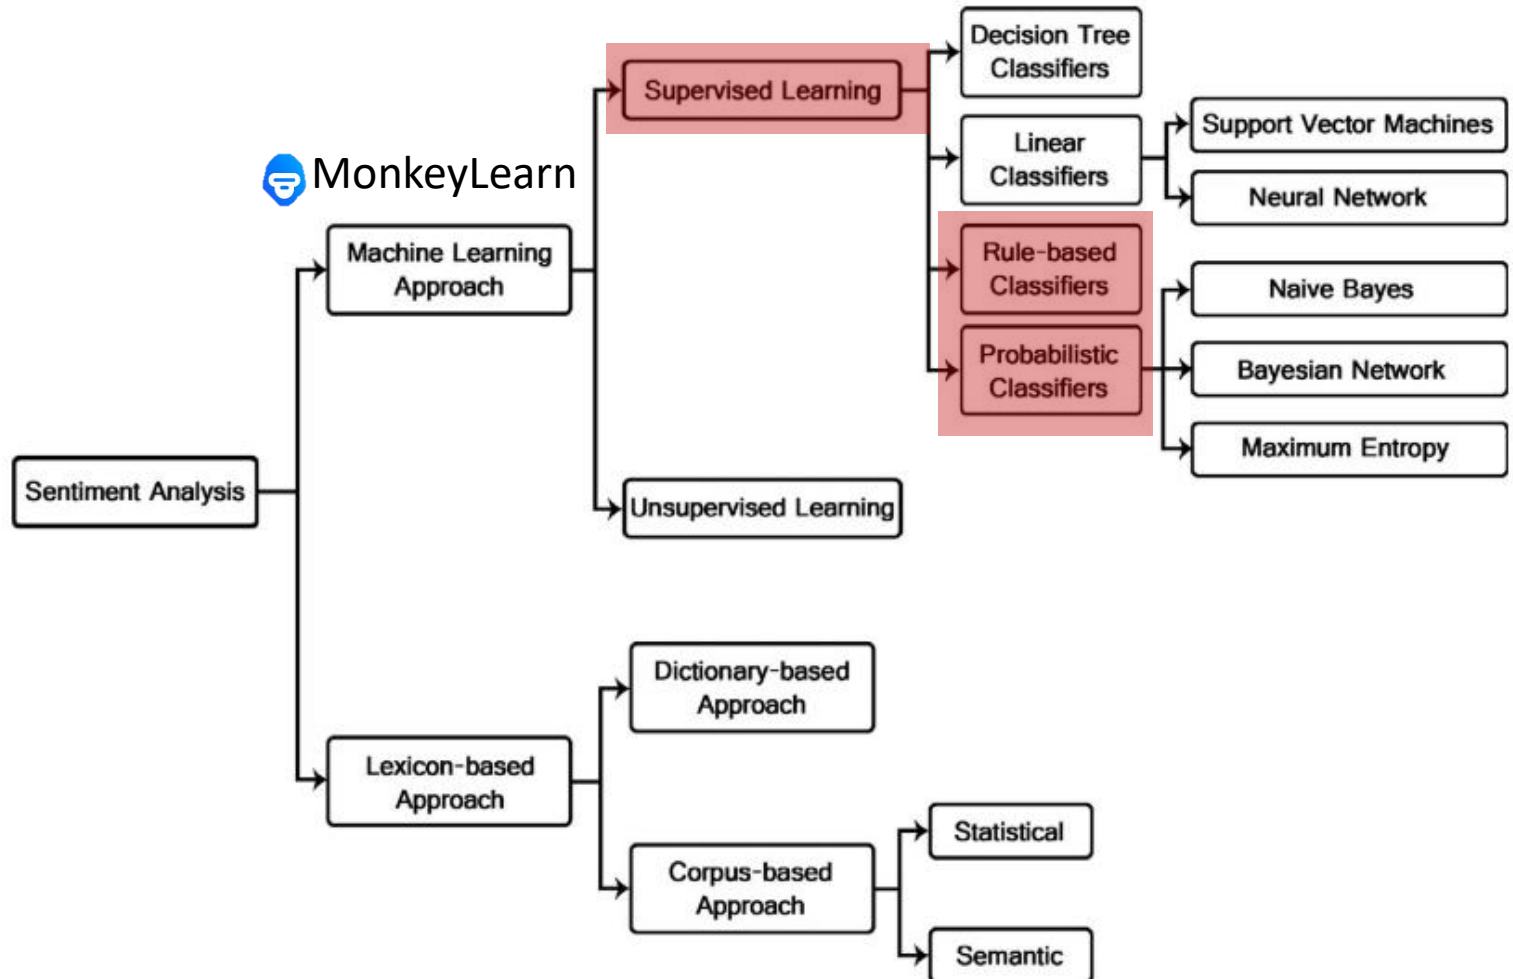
MonkeyLearn

Sentiment Analysis

Machine Learning Approach

Supervised Learning

Decision Tree Classifiers

Linear Classifiers

Support Vector Machines

Neural Network

Rule-based Classifiers

Probabilistic Classifiers

Naive Bayes

Bayesian Network

Maximum Entropy

Unsupervised Learning

Lexicon-based Approach

Dictionary-based Approach

Corpus-based Approach

Statistical

Semantic